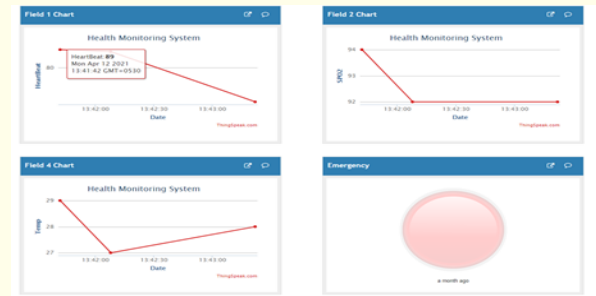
Field 1 Chart

Health Monitoring System

HeartBeat: 89
Mon Apr 12 2021
13:41:42 GMT+0530

HeartBeat

80

13:42:00 13:42:30 13:43:00

Date

ThingSpeak.com

Field 2 Chart

Health Monitoring System

94

93

92

SPO2

13:42:00 13:42:30 13:43:00

Date

ThingSpeak.com

Field 4 Chart

Health Monitoring System

29

28

27

Temp

13:42:00 13:42:30 13:43:00

Date

ThingSpeak.com

Emergency

a month ago